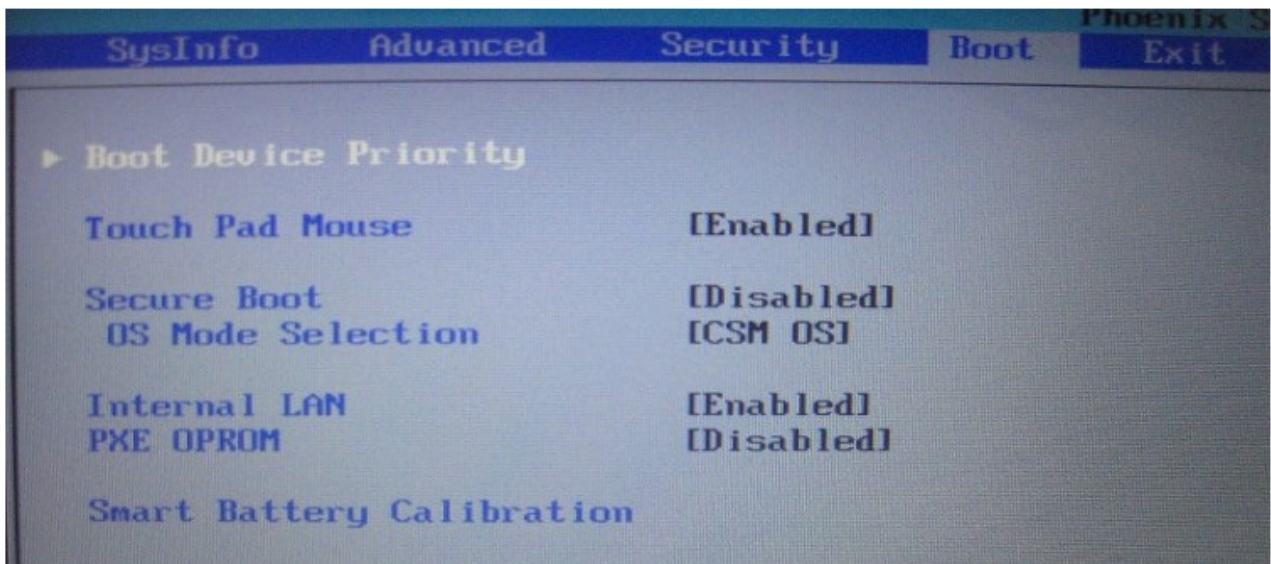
Phoenix S

SysInfo Advanced Security Boot Exit

▶ Boot Device Priority

Touch Pad Mouse [Enabled]

Secure Boot [Disabled]
OS Mode Selection [CSM OS]

Internal LAN [Enabled]
PXE OPROM [Disabled]

Smart Battery Calibration